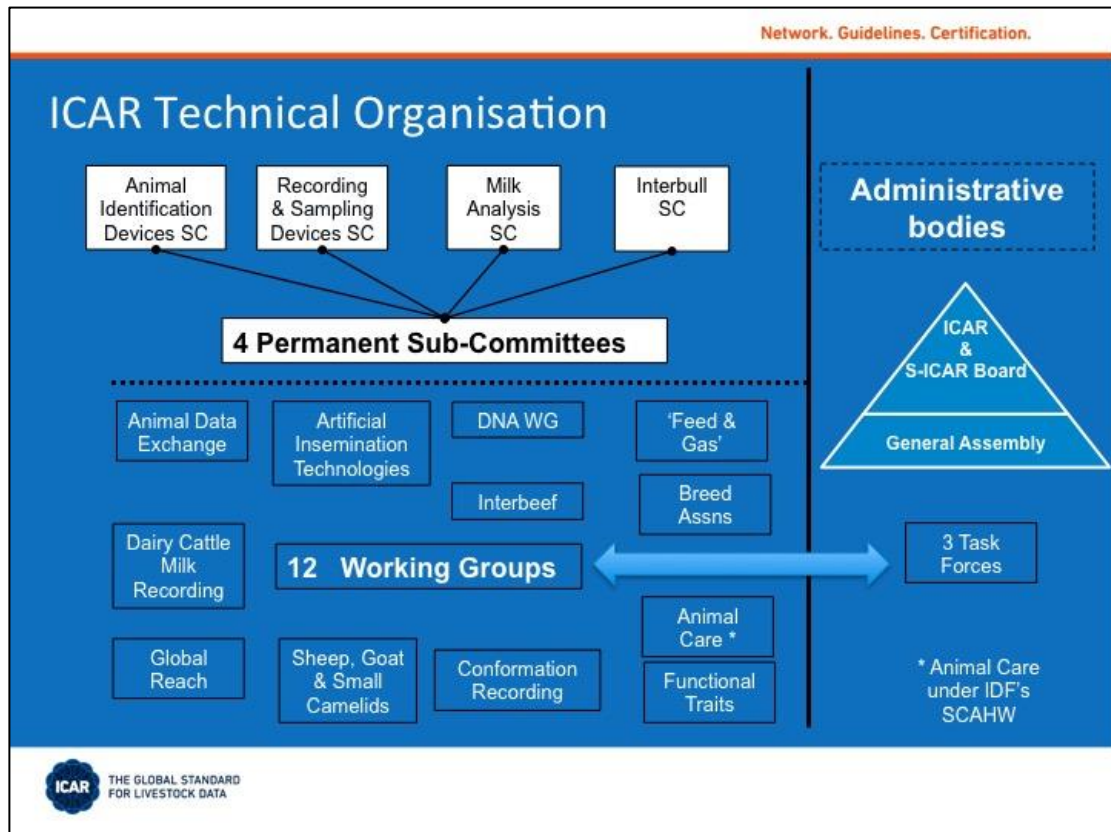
Network. Guidelines. Certification.

ICAR Technical Organisation

Animal Identification Devices SC

Recording & Sampling Devices SC

Milk Analysis SC

Interbull SC

4 Permanent Sub-Committees

Administrative bodies

ICAR & S-ICAR Board

General Assembly

Animal Data Exchange

Artificial Insemination Technologies

DNA WG

'Feed & Gas'

Interbeef

Breed Assns

Dairy Cattle Milk Recording

12 Working Groups

3 Task Forces

Animal Care *

Global Reach

Sheep, Goat & Small Camelids

Conformation Recording

Functional Traits

* Animal Care under IDF's SCAHW

ICAR THE GLOBAL STANDARD FOR LIVESTOCK DATA